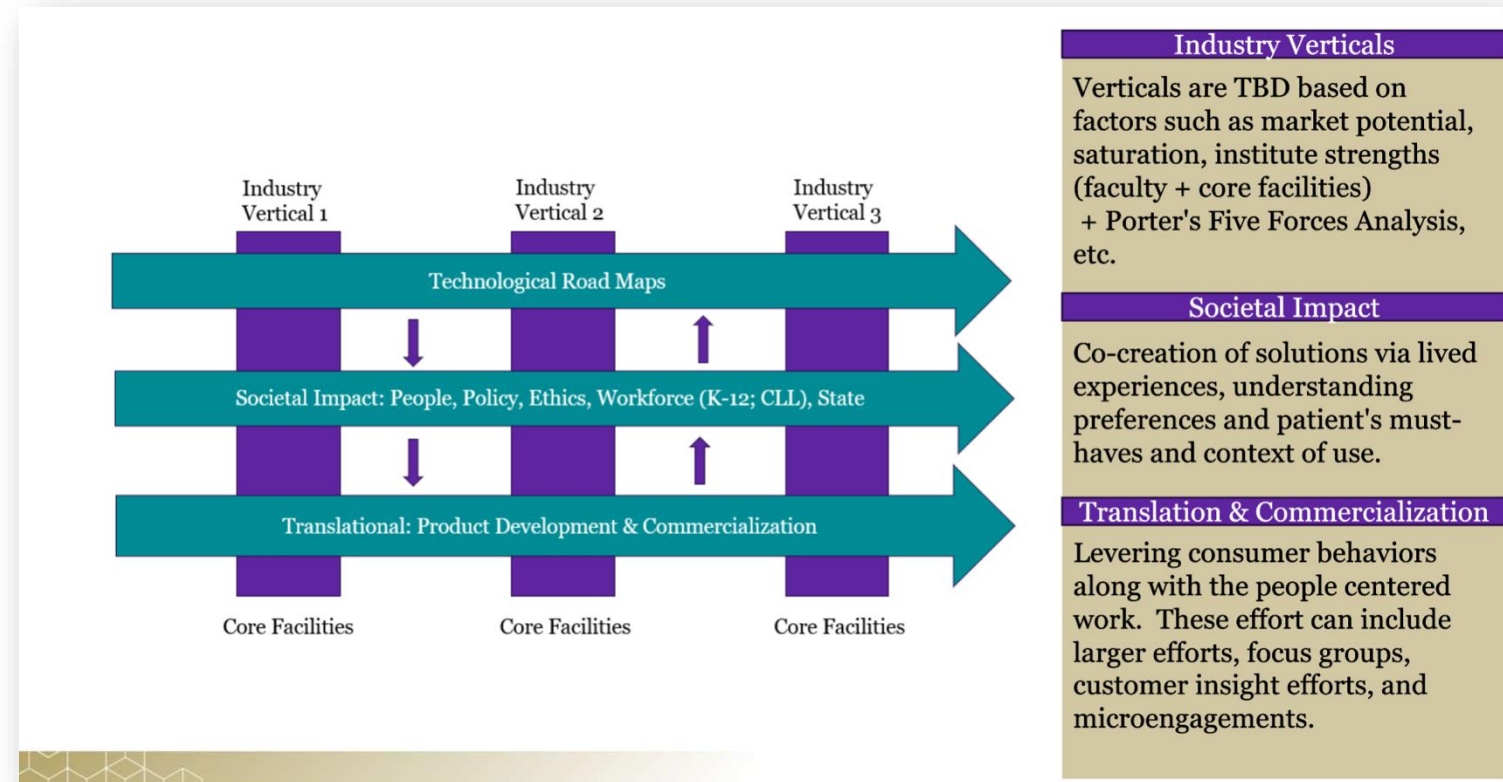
Industry Vertical 1

Industry Vertical 2

Industry Vertical 3

Technological Road Maps

Societal Impact: People, Policy, Ethics, Workforce (K-12; CLL), State

Translational: Product Development & Commercialization

Core Facilities

Core Facilities

Core Facilities

Industry Verticals

Verticals are TBD based on factors such as market potential, saturation, institute strengths (faculty + core facilities) + Porter's Five Forces Analysis, etc.

Societal Impact

Co-creation of solutions via lived experiences, understanding preferences and patient's must-haves and context of use.

Translation & Commercialization

Levering consumer behaviors along with the people centered work. These effort can include larger efforts, focus groups, customer insight efforts, and microengagements.